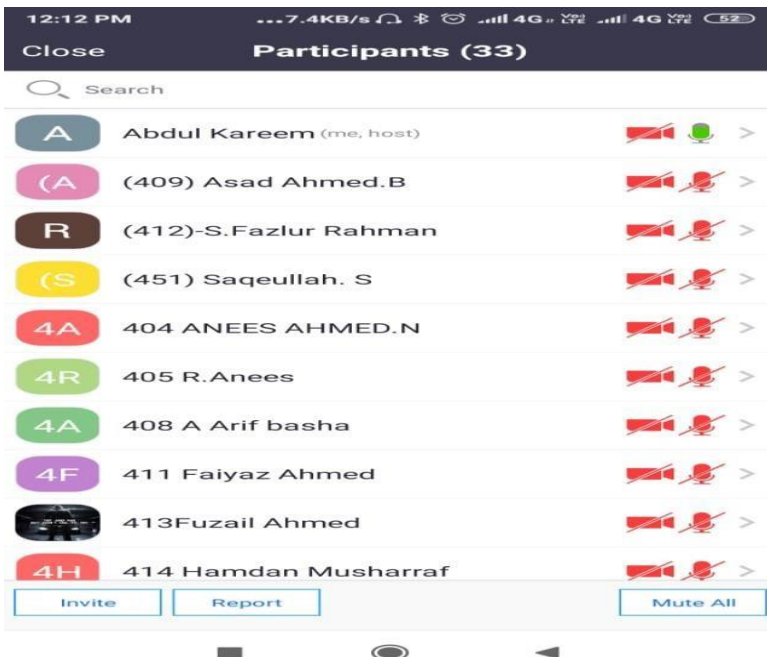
12:12 PM ...7.4KB/s 4G 4G 52

Close Participants (33)

Search

A Abdul Kareem (me, host)

(A (409) Asad Ahmed.B

R (412)-S.Fazlur Rahman

(S (451) Saqeullah. S

4A 404 ANEES AHMED.N

4R 405 R.Anees

4A 408 A Arif basha

4F 411 Faiyaz Ahmed

413Fuzail Ahmed

4H 414 Hamdan Musharraf

Invite Report Mute All